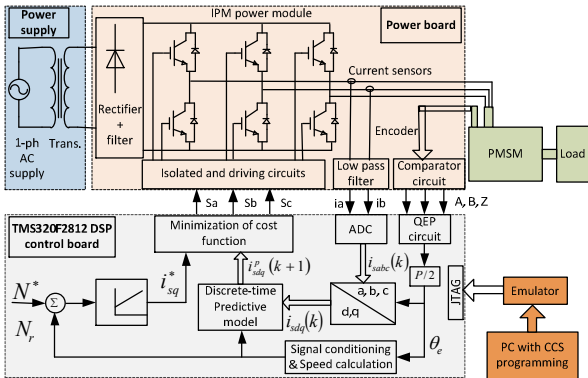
Power supply

IPM power module

Power board

1-ph AC supply

Trans.

Rectifier + filter

Current sensors

Encoder

PMSM

Load

Isolated and driving circuits

Low pass filter

Comparator circuit

Sa

Sb

Sc

ia

ib

A, B, Z

TMS320F2812 DSP control board

Minimization of cost function

ADC

QEP circuit

$i_{sdq}^{p}(k+1)$

$i_{sabc}(k)$

$P/2$

JTAG

Emulator

$N^*$

$\Sigma$

$i_{sq}^*$

Discrete-time Predictive model

a, b, c

d,q

$i_{sdq}(k)$

$\theta_e$

$N_r$

Signal conditioning & Speed calculation

PC with CCS programming